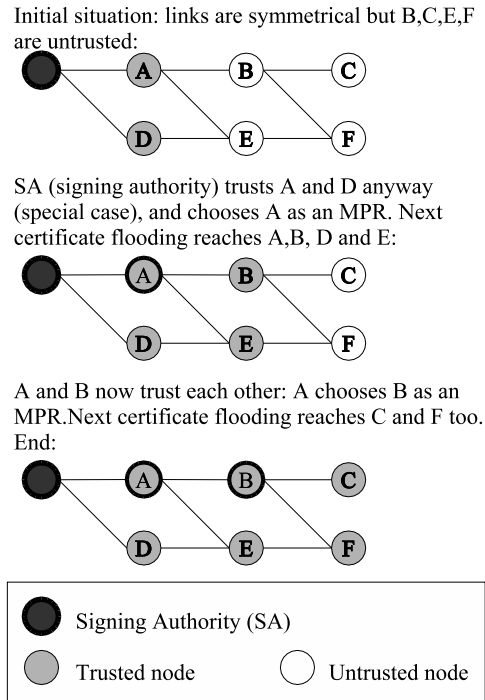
Initial situation: links are symmetrical but B,C,E,F are untrusted:

A B C
D E F

SA (signing authority) trusts A and D anyway (special case), and chooses A as an MPR. Next certificate flooding reaches A,B, D and E:

A B C
D E F

A and B now trust each other: A chooses B as an MPR.Next certificate flooding reaches C and F too. End:

A B C
D E F

Signing Authority (SA)

Trusted node

Untrusted node